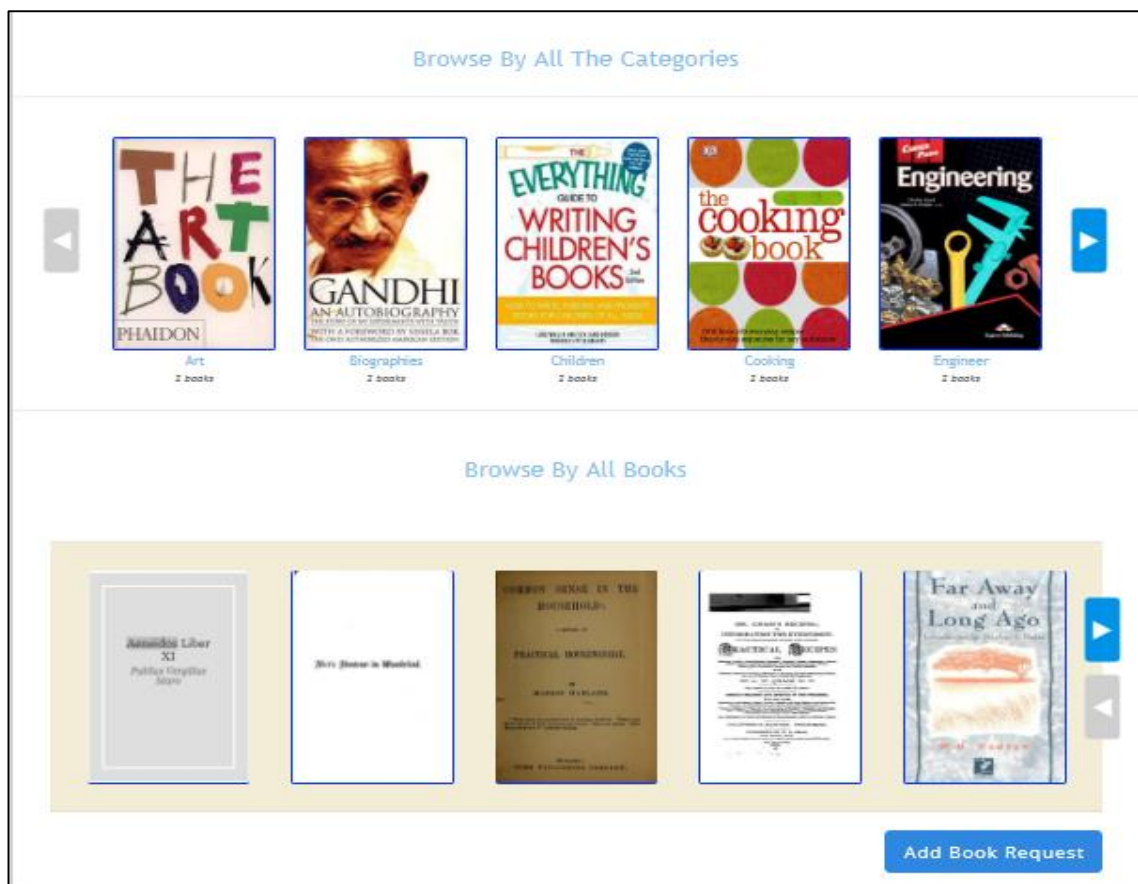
Browse By All The Categories

THE ART BOOK
PHAIDON
Art
2 books

GANDHI
AN AUTOBIOGRAPHY
Biographies
2 books

THE EVERYTHING GUIDE TO WRITING CHILDREN'S BOOKS
2nd Edition
Children
2 books

the cooking book
Cooking
2 books

Career Paths
Engineering
Engineer
2 books

Browse By All Books

Aeneidos Liber XI
Publius Vergilius Maro

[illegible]

COMMON SENSE IN THE HOUSEHOLD:
PRACTICAL HOUSEWIFERY.
MARION HARLAND.

DR. CHASE'S RECIPES;
PRACTICAL RECIPES

Far Away and Long Ago
W. H. HUDSON

Add Book Request